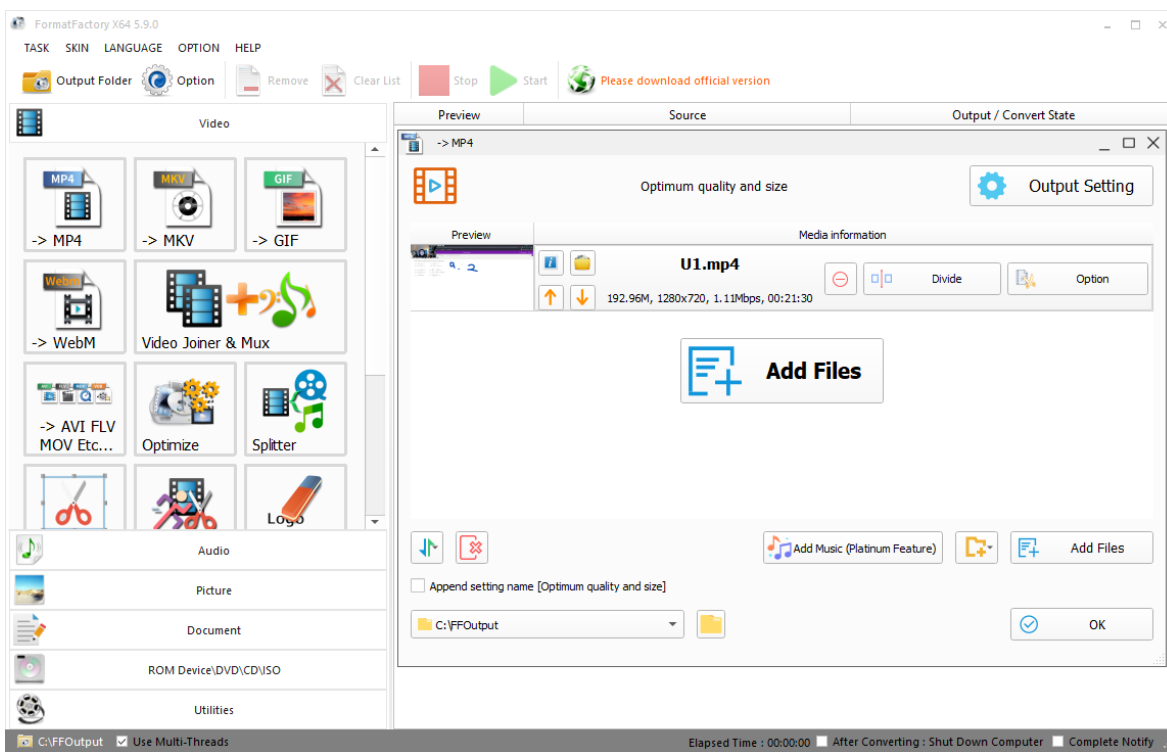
FormatFactory X64 5.9.0

TASK SKIN LANGUAGE OPTION HELP

Output Folder Option Remove Clear List Stop Start Please download official version

Video

MP4
-> MP4
MKV
-> MKV
GIF
-> GIF
WebM
-> WebM
Video Joiner & Mux
-> AVI FLV MOV Etc...
Optimize
Splitter
Logo

Audio
Picture
Document
ROM Device\DVD\CD\ISO
Utilities

| Preview | Source | Output / Convert State |
|---|---|---|

-> MP4

Optimum quality and size

Output Setting

| Preview | Media information |
|---|---|
| | U1.mp4 192.96M, 1280x720, 1.11Mbps, 00:21:30 |

Divide
Option

Add Files

Add Music (Platinum Feature)
Add Files

Append setting name [Optimum quality and size]

C:\FFOutput

OK

C:\FFOutput Use Multi-Threads Elapsed Time : 00:00:00 After Converting : Shut Down Computer Complete Notify